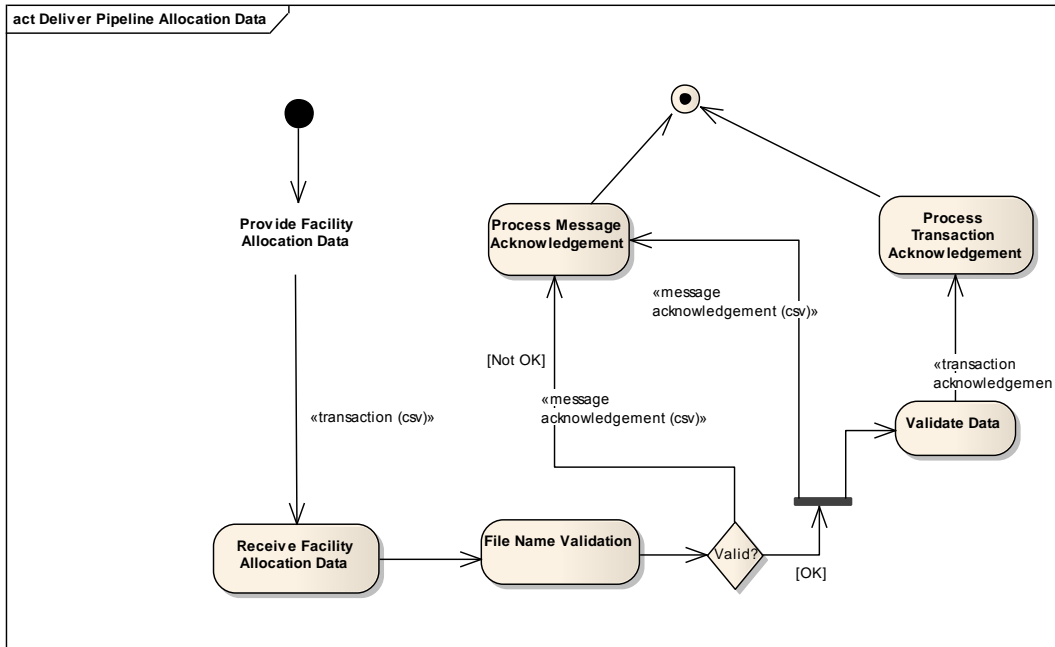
act Deliver Pipeline Allocation Data

Provide Facility Allocation Data

«transaction (csv)»

Receive Facility Allocation Data

File Name Validation

Valid?

[OK]

[Not OK]

«message acknowledgement (csv)»

Process Message Acknowledgement

«message acknowledgement (csv)»

Validate Data

«transaction acknowledgemen

Process Transaction Acknowledgement